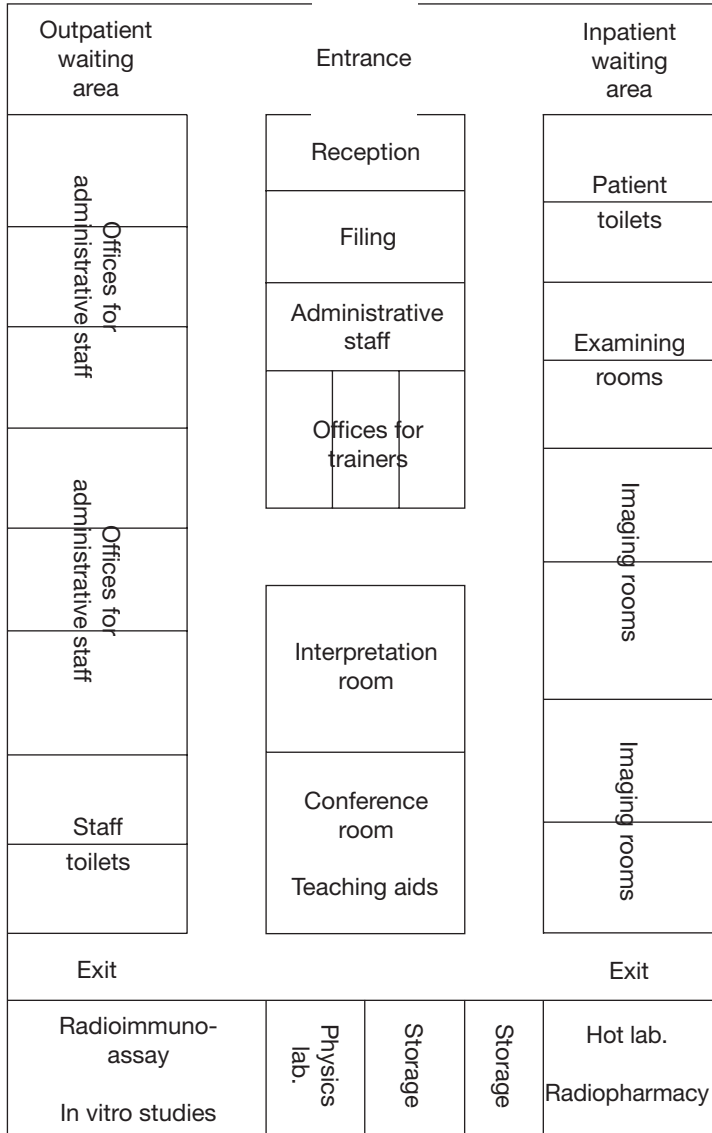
Outpatient waiting area

Entrance

Inpatient waiting area

Reception

Filing

Administrative staff

Offices for trainers

Offices for administrative staff

Offices for administrative staff

Patient toilets

Examining rooms

Imaging rooms

Imaging rooms

Interpretation room

Conference room

Teaching aids

Staff toilets

Exit

Exit

Radioimmunoassay

In vitro studies

Physics lab.

Storage

Storage

Hot lab.

Radiopharmacy